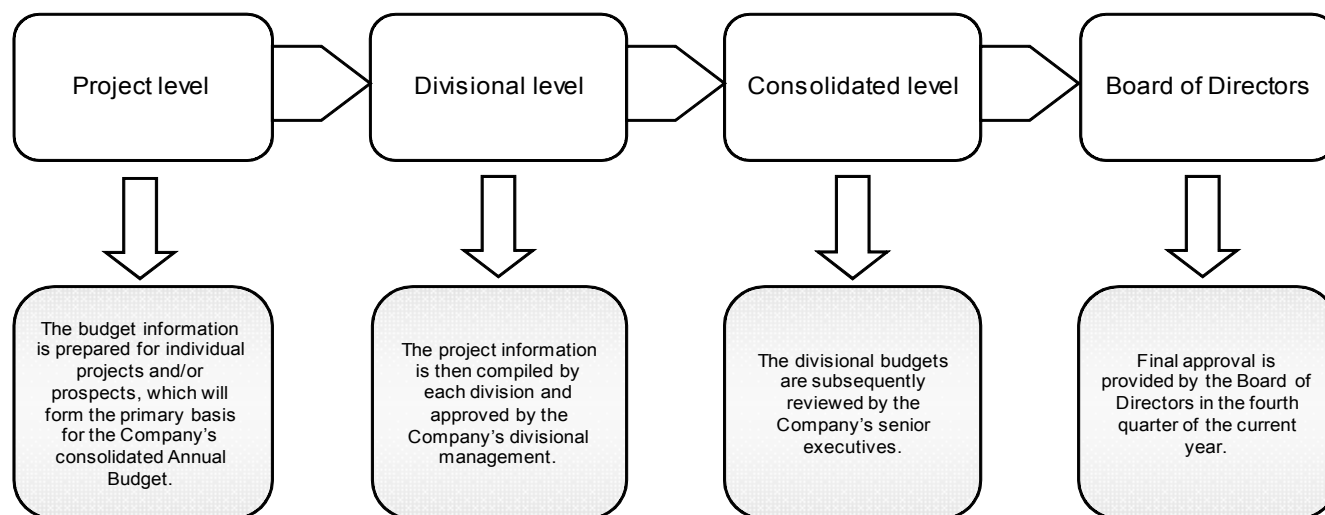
Project level

Divisional level

Consolidated level

Board of Directors

The budget information is prepared for individual projects and/or prospects, which will form the primary basis for the Company's consolidated Annual Budget.

The project information is then compiled by each division and approved by the Company's divisional management.

The divisional budgets are subsequently reviewed by the Company's senior executives.

Final approval is provided by the Board of Directors in the fourth quarter of the current year.